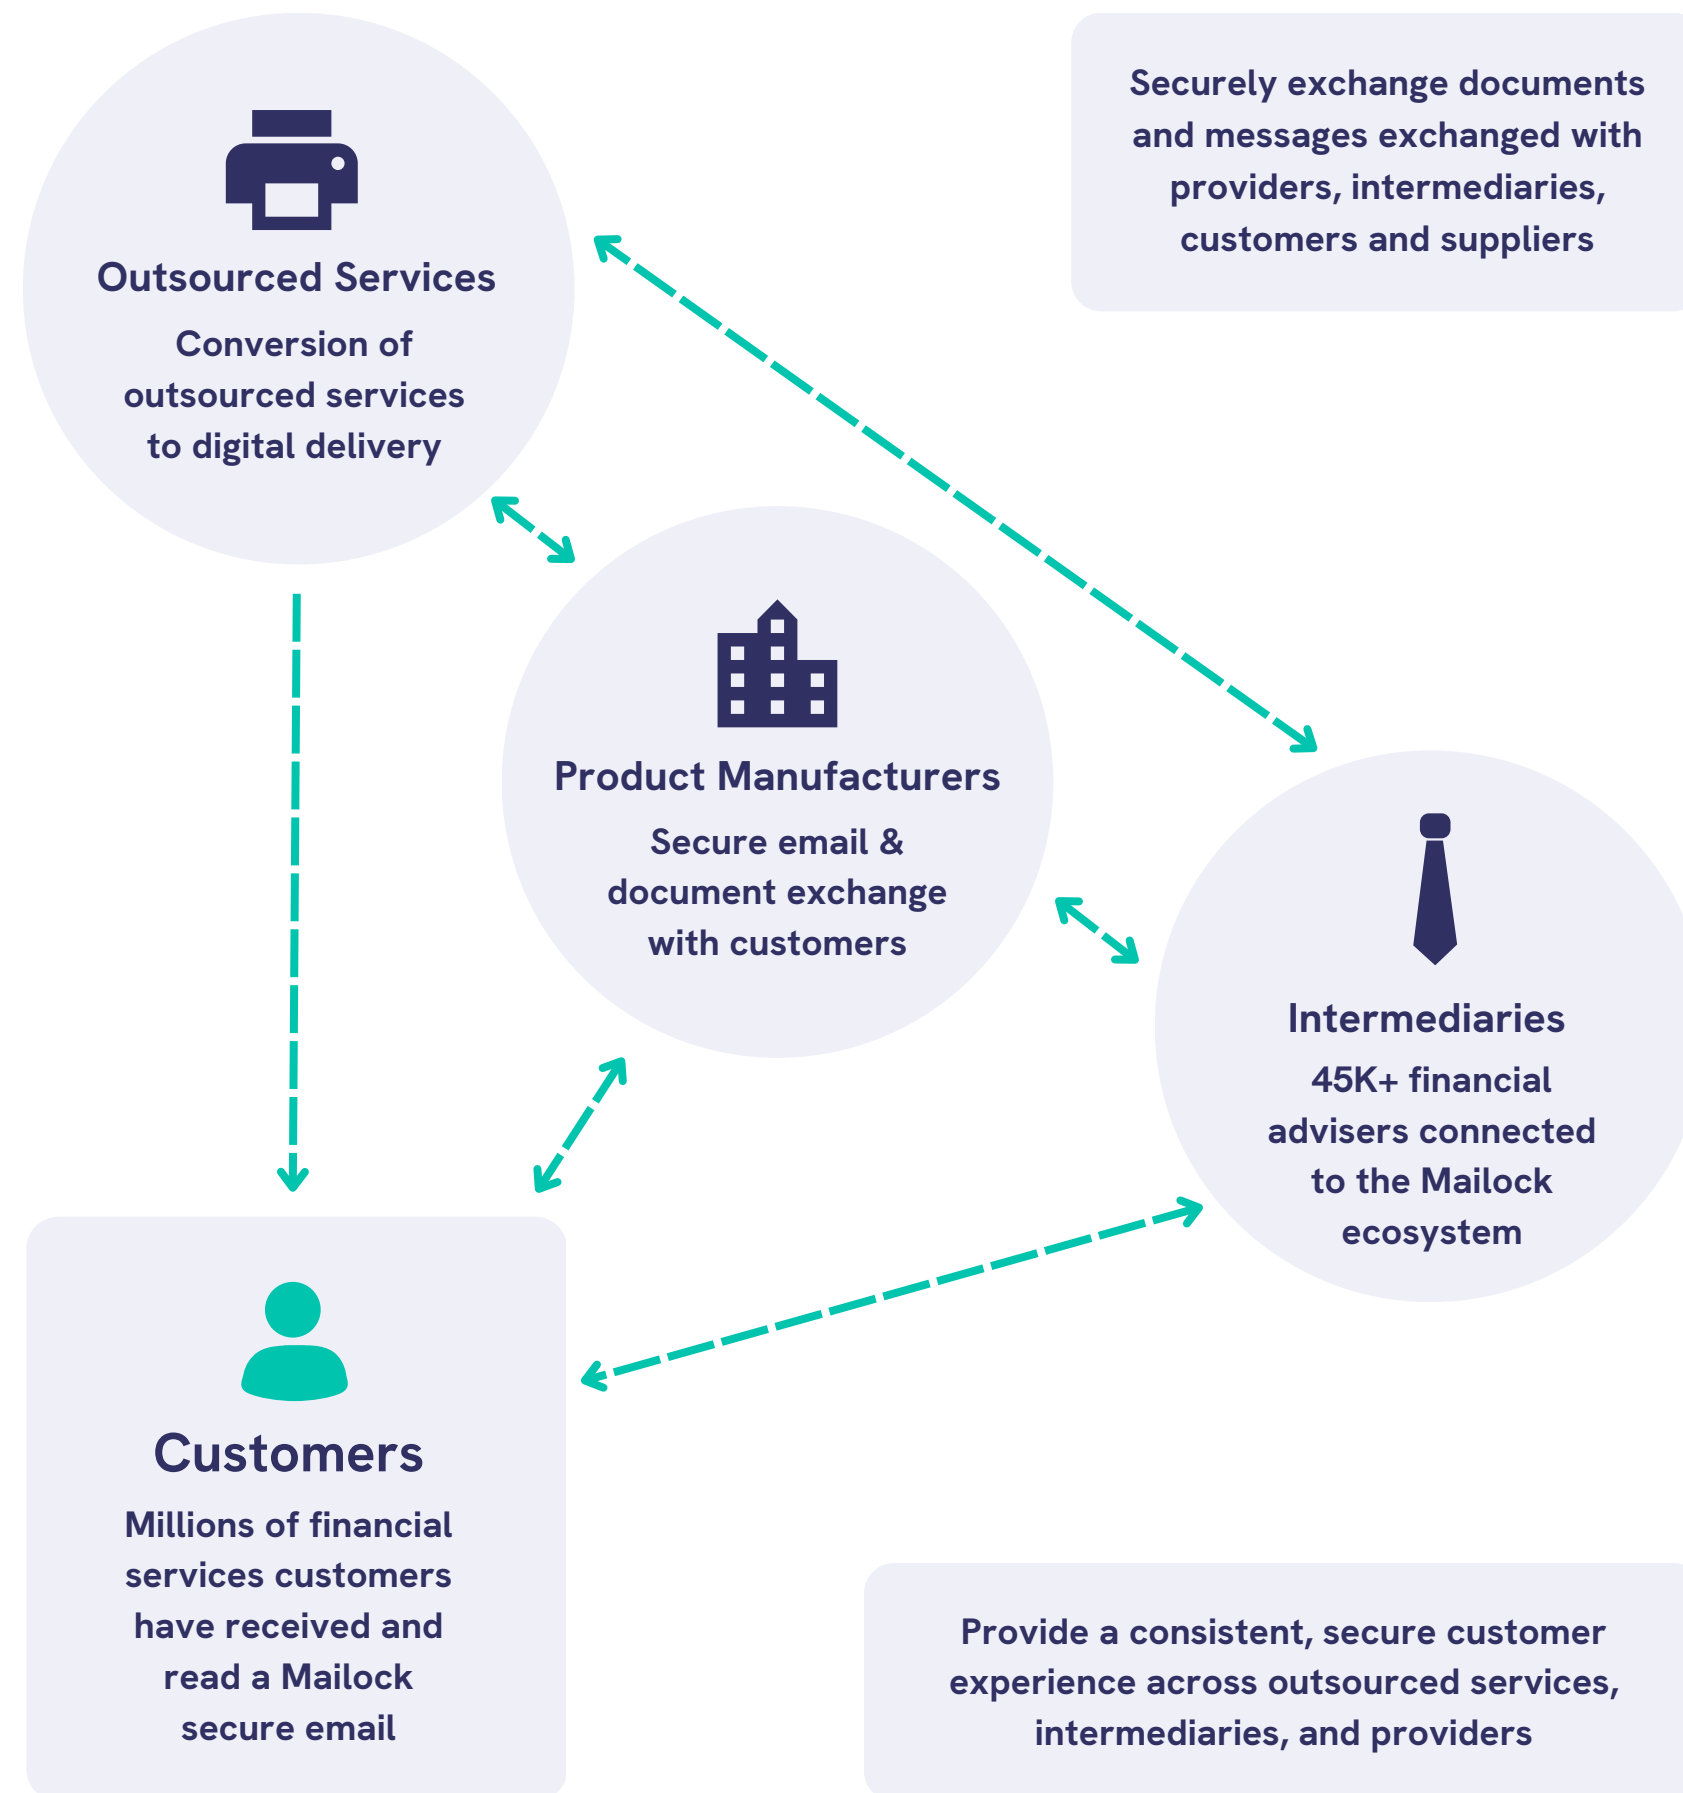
Outsourced Services

Conversion of outsourced services to digital delivery

Securely exchange documents and messages exchanged with providers, intermediaries, customers and suppliers

Product Manufacturers

Secure email & document exchange with customers

Intermediaries

45K+ financial advisers connected to the Mailock ecosystem

Customers

Millions of financial services customers have received and read a Mailock secure email

Provide a consistent, secure customer experience across outsourced services, intermediaries, and providers